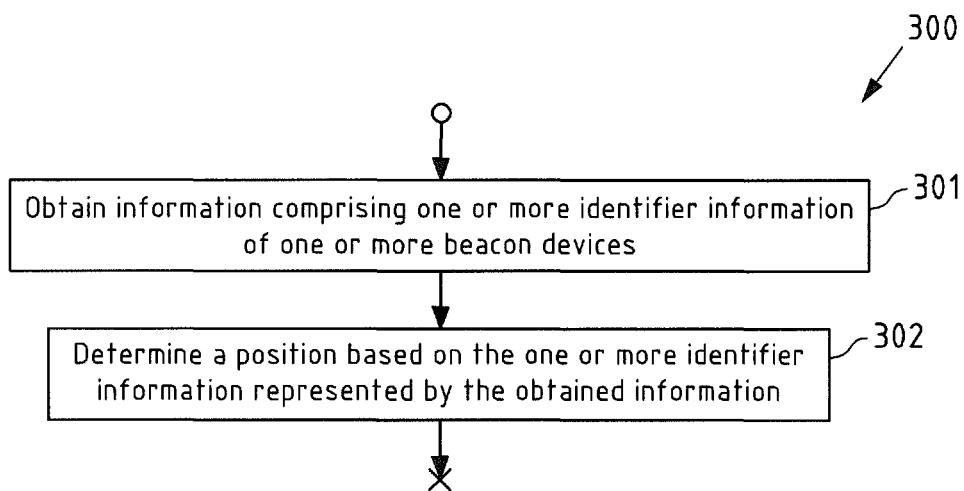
300

Obtain information comprising one or more identifier information of one or more beacon devices

301

Determine a position based on the one or more identifier information represented by the obtained information

302